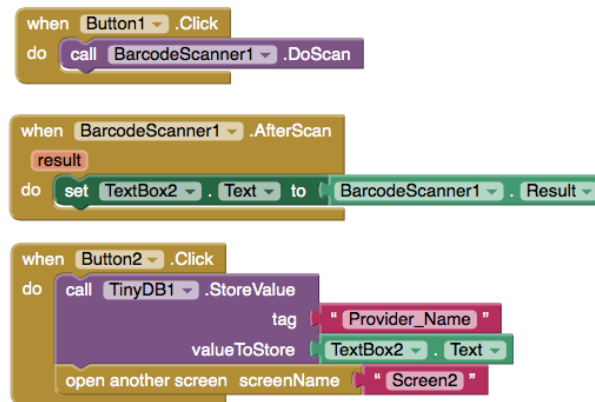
when Button1 .Click
do call BarcodeScanner1 .DoScan

when BarcodeScanner1 .AfterScan
result
do set TextBox2 . Text to BarcodeScanner1 . Result

when Button2 .Click
do call TinyDB1 .StoreValue
tag " Provider_Name "
valueToStore TextBox2 . Text
open another screen screenName " Screen2 "